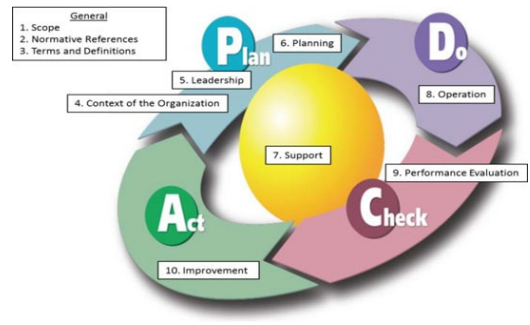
General
1. Scope
2. Normative References
3. Terms and Definitions

Plan

6. Planning

5. Leadership

4. Context of the Organization

Do

8. Operation

7. Support

9. Performance Evaluation

Check

Act

10. Improvement